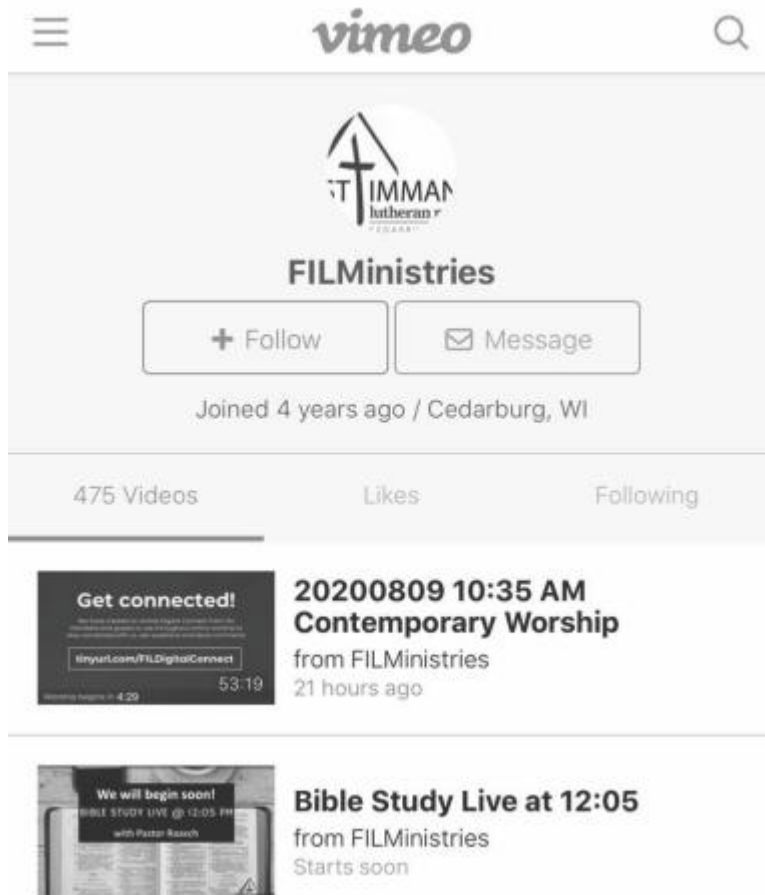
vimeo

ST IMMAN
lutheran

FILMinistries

+ Follow

Message

Joined 4 years ago / Cedarburg, WI

475 Videos

Likes

Following

Get connected!

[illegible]

tinyurl.com/FILDigitalConnect

53:19

Worship begins in 4:29

20200809 10:35 AM Contemporary Worship

from FILMinistries

21 hours ago

We will begin soon!

BIBLE STUDY LIVE @ 12:05 PM

with Pastor Rasech

Bible Study Live at 12:05

from FILMinistries

Starts soon